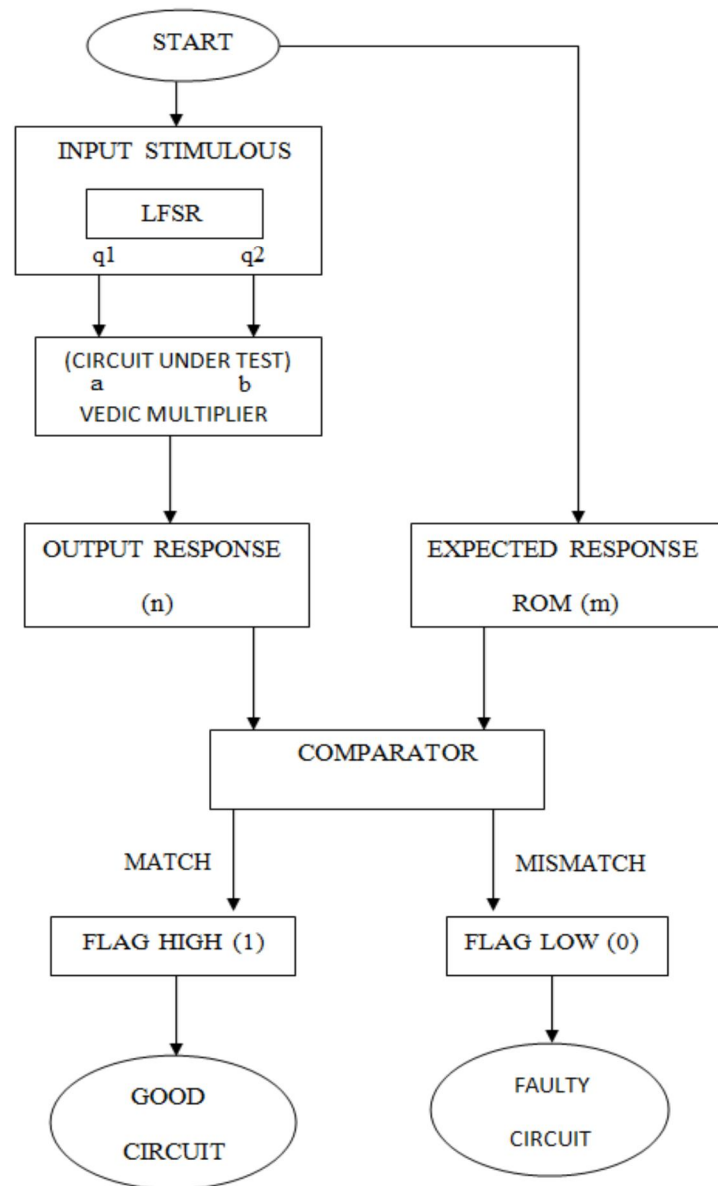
START

INPUT STIMULOUS

LFSR

q1 q2

(CIRCUIT UNDER TEST)
a b
VEDIC MULTIPLIER

OUTPUT RESPONSE

(n)

EXPECTED RESPONSE

ROM (m)

COMPARATOR

MATCH

MISMATCH

FLAG HIGH (1)

FLAG LOW (0)

GOOD CIRCUIT

FAULTY CIRCUIT